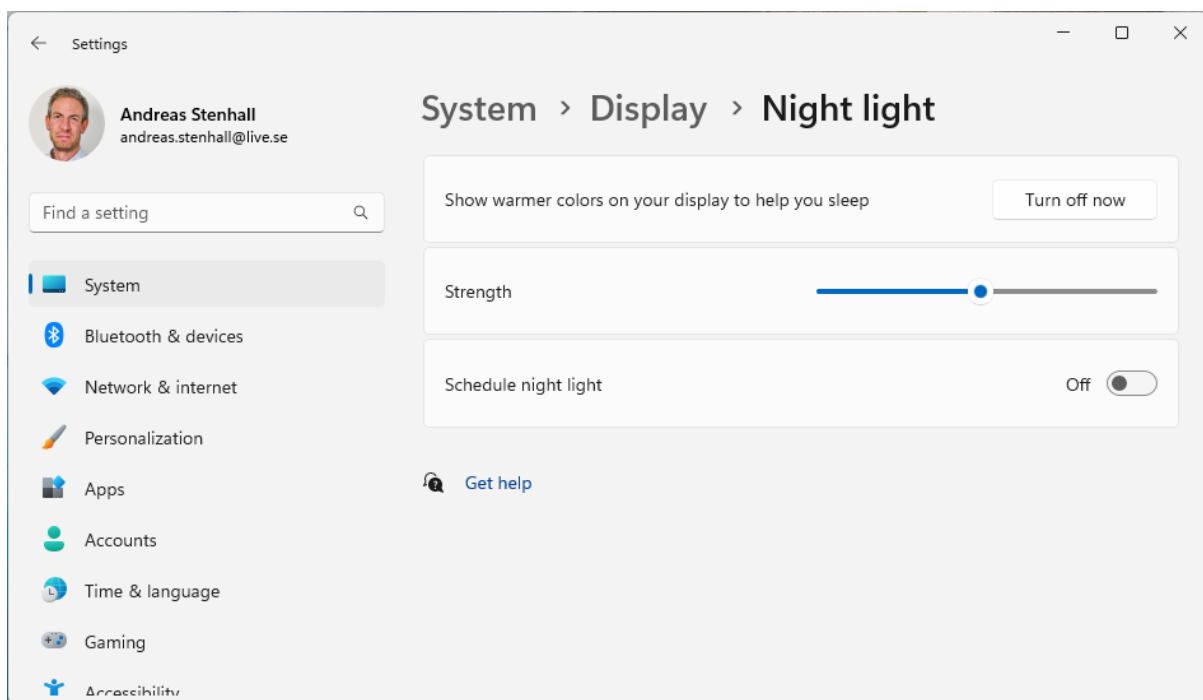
Settings

Andreas Stenhall
andreas.stenhall@live.se

Find a setting

System
Bluetooth & devices
Network & internet
Personalization
Apps
Accounts
Time & language
Gaming
Accessibility

System › Display › Night light

Show warmer colors on your display to help you sleep
Turn off now

Strength

Schedule night light
Off

Get help